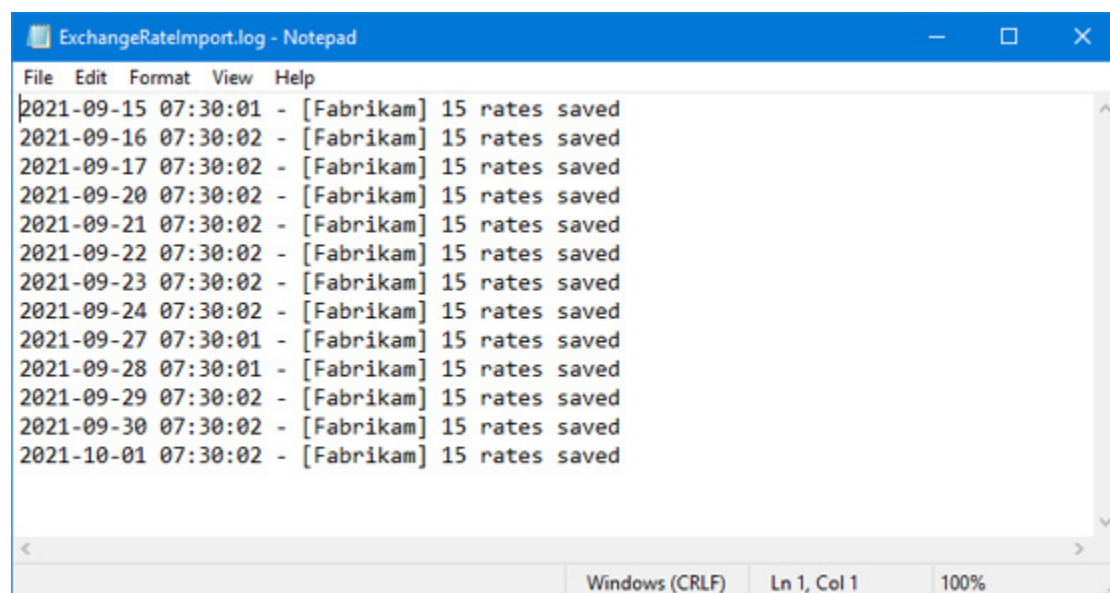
ExchangeRateImport.log - Notepad

File Edit Format View Help

2021-09-15 07:30:01 - [Fabrikam] 15 rates saved
2021-09-16 07:30:02 - [Fabrikam] 15 rates saved
2021-09-17 07:30:02 - [Fabrikam] 15 rates saved
2021-09-20 07:30:02 - [Fabrikam] 15 rates saved
2021-09-21 07:30:02 - [Fabrikam] 15 rates saved
2021-09-22 07:30:02 - [Fabrikam] 15 rates saved
2021-09-23 07:30:02 - [Fabrikam] 15 rates saved
2021-09-24 07:30:02 - [Fabrikam] 15 rates saved
2021-09-27 07:30:01 - [Fabrikam] 15 rates saved
2021-09-28 07:30:01 - [Fabrikam] 15 rates saved
2021-09-29 07:30:02 - [Fabrikam] 15 rates saved
2021-09-30 07:30:02 - [Fabrikam] 15 rates saved
2021-10-01 07:30:02 - [Fabrikam] 15 rates saved

Windows (CRLF) Ln 1, Col 1 100%